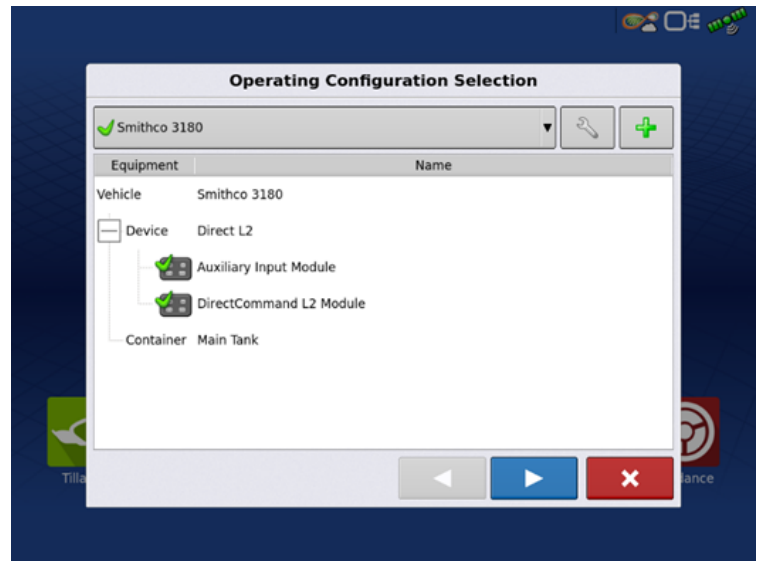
Operating Configuration Selection

Smithco 3180

| Equipment | Name |
|---|---|
| Vehicle | Smithco 3180 |
| Device | Direct L2 |
| | Auxiliary Input Module |
| | DirectCommand L2 Module |
| Container | Main Tank |

Tilla

dance